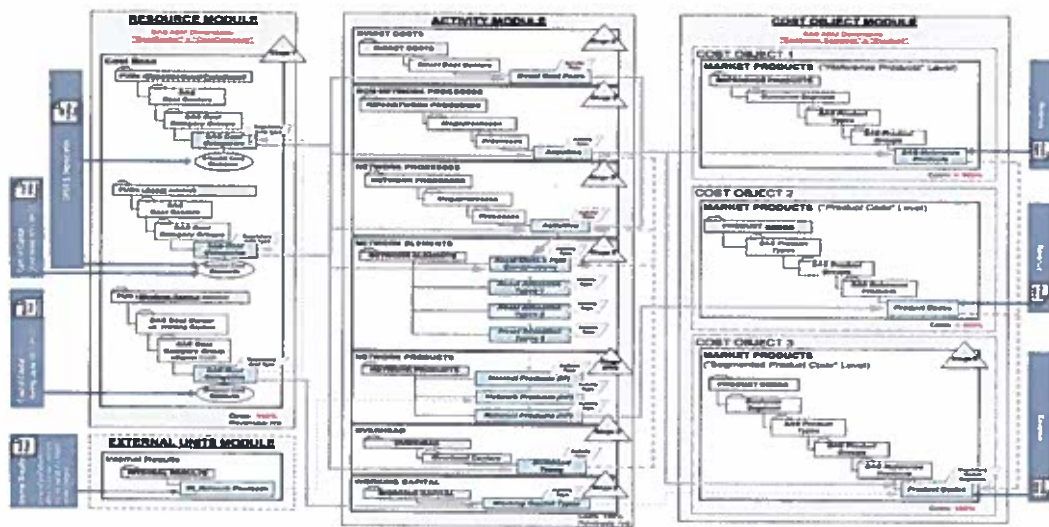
RESOURCE MODULE

Cost Base

EXTERNAL UNITS MODULE

ACTIVITY MODULE

DIRECT COSTS

NETWORK PROCESSES

NETWORK ELEMENTS

NETWORK PRODUCTS

OVERHEAD

WORKING CAPITAL

COST OBJECT MODULE

COST OBJECT 1

MARKET PRODUCTS ("Reference Products" Level)

COST OBJECT 2

MARKET PRODUCTS ("Product Code" Level)

COST OBJECT 3

MARKET PRODUCTS ("Segmented Product Code" Level)

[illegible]